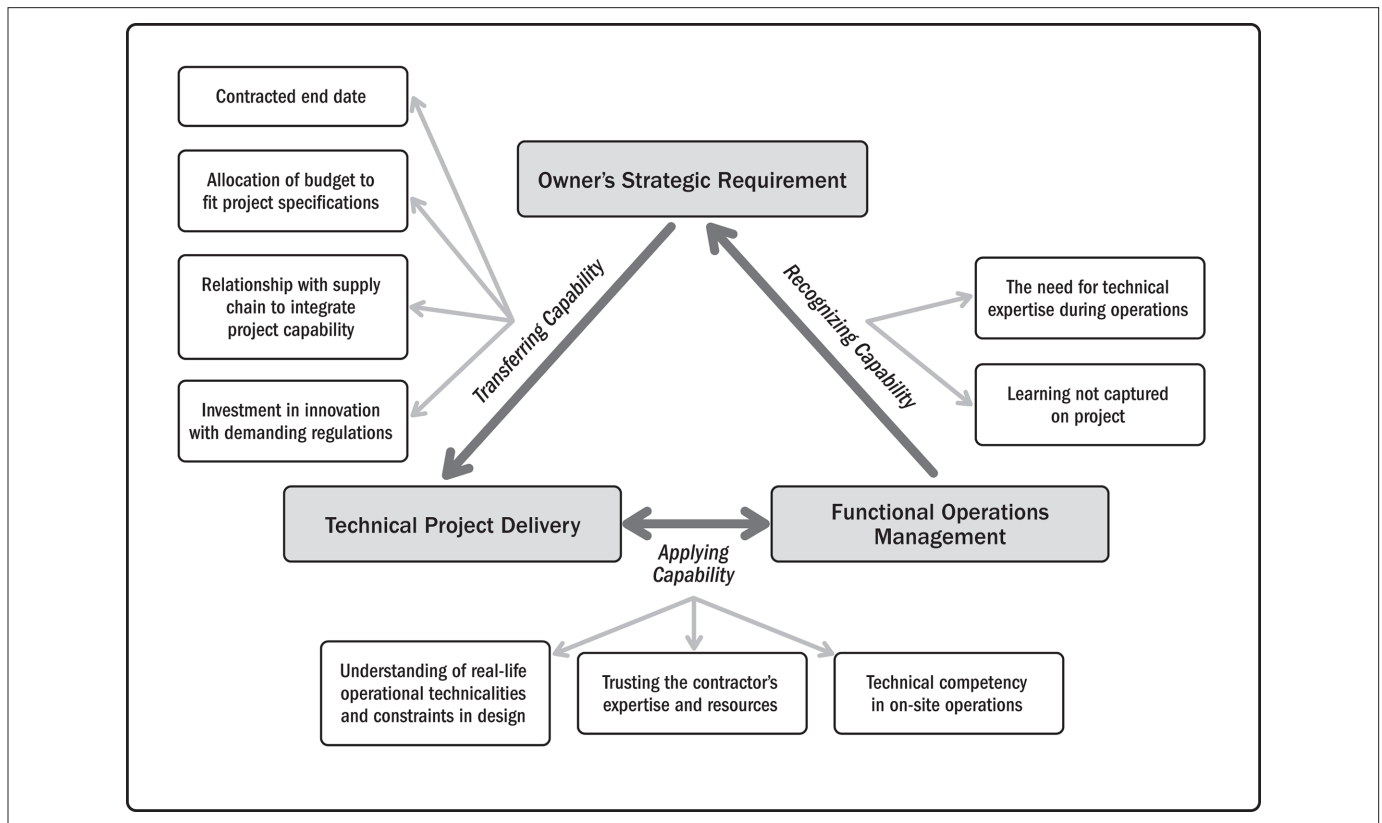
Contracted end date

Allocation of budget to fit project specifications

Relationship with supply chain to integrate project capability

Investment in innovation with demanding regulations

Owner's Strategic Requirement

Transferring Capability

Recognizing Capability

The need for technical expertise during operations

Learning not captured on project

Technical Project Delivery

Functional Operations Management

Applying Capability

Understanding of real-life operational technicalities and constraints in design

Trusting the contractor's expertise and resources

Technical competency in on-site operations